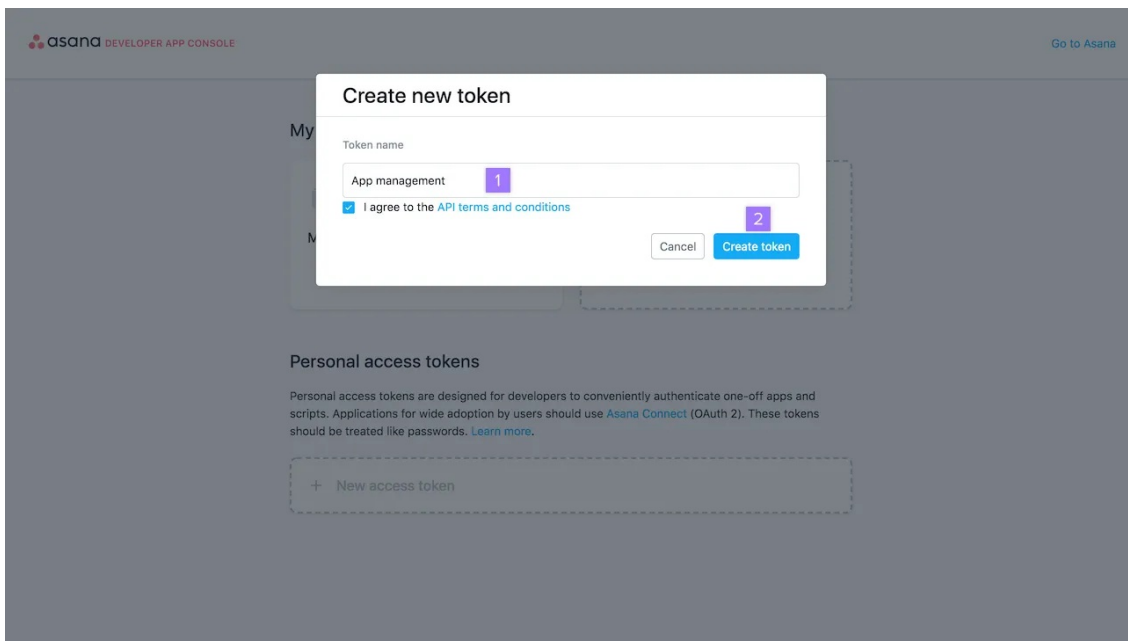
asana DEVELOPER APP CONSOLE

Go to Asana

My

M

Create new token

Token name

App management

1

I agree to the API terms and conditions

2

Cancel

Create token

Personal access tokens

Personal access tokens are designed for developers to conveniently authenticate one-off apps and scripts. Applications for wide adoption by users should use Asana Connect (OAuth 2). These tokens should be treated like passwords. Learn more.

+ New access token